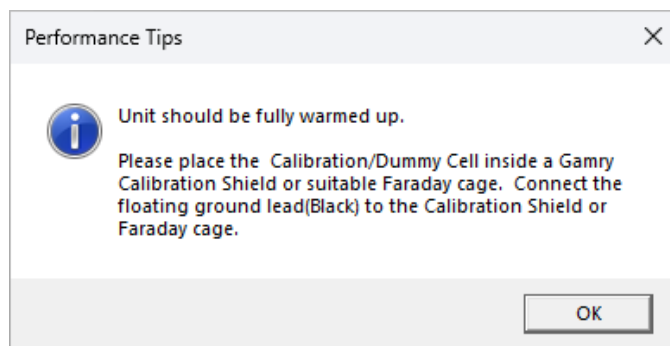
Performance Tips

Unit should be fully warmed up.

Please place the Calibration/Dummy Cell inside a Gamry Calibration Shield or suitable Faraday cage. Connect the floating ground lead(Black) to the Calibration Shield or Faraday cage.

OK